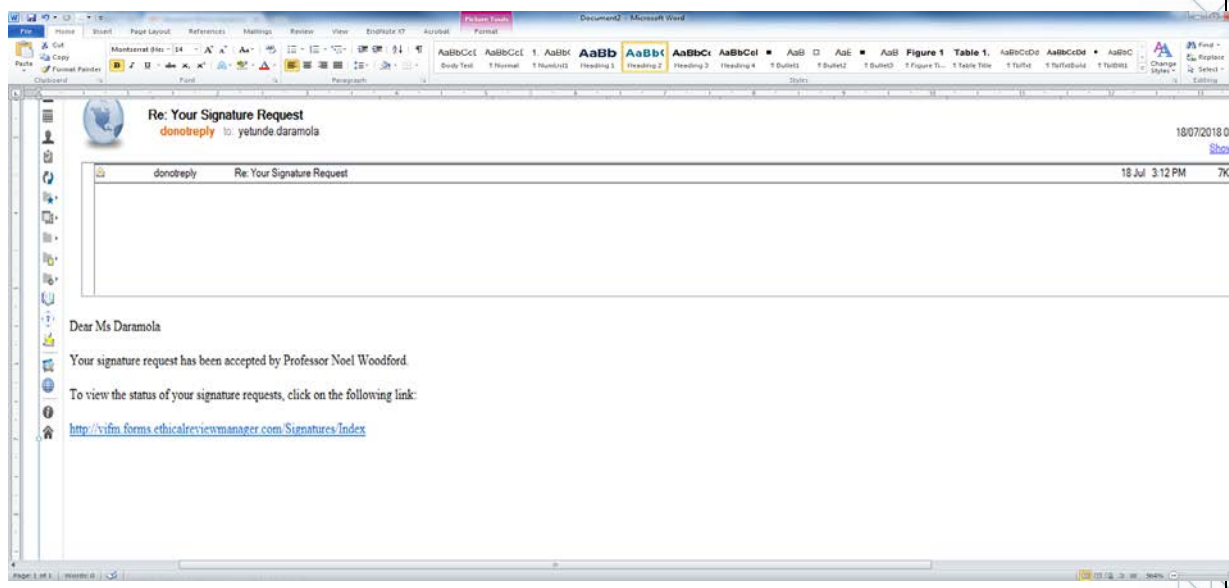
Picture Tools Document2 - Microsoft Word

File Home Insert Page Layout References Mailings Review View EndNote X7 Acrobat Format

Cut Copy Paste Format Painter Clipboard Montserrat (He: 14 Font Paragraph

AaBbCcI Body Text AaBbCcI ¶ Normal 1. AaBb( ¶ NumList1 AaBb Heading 1 AaBb( Heading 2 AaBbCc Heading 3 AaBbCel Heading 4 ¶ Bullet1 AaB ¶ Bullet2 AaE ¶ Bullet3 AaB ¶ Figure Ti... Figure 1 ¶ Table Title Table 1. ¶ TblTxt AaBbCcDd ¶ TblTxtBold AaBbCcDd ¶ TblBlt1 AaBbC Styles Change Styles Find Replace Select Editing

Re: Your Signature Request
donotreply to yetunde.daramola

18/07/2018 0
Show

donotreply Re: Your Signature Request 18 Jul 3:12 PM 7K

Dear Ms Daramola

Your signature request has been accepted by Professor Noel Woodford.

To view the status of your signature requests, click on the following link:

http://vifm.forms.ethicalreviewmanager.com/Signatures/Index

Page: 1 of 1 Words: 0 104%